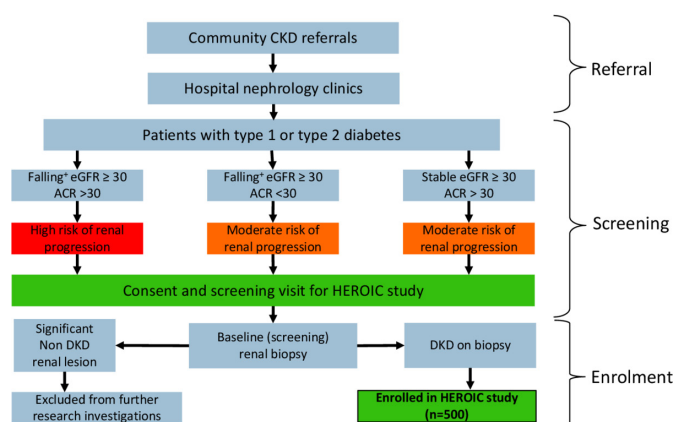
Community CKD referrals

Hospital nephrology clinics

Referral

Patients with type 1 or type 2 diabetes

Falling$^+$ eGFR ≥ 30
ACR >30

Falling$^+$ eGFR ≥ 30
ACR <30

Stable eGFR ≥ 30
ACR > 30

High risk of renal progression

Moderate risk of renal progression

Moderate risk of renal progression

Screening

Consent and screening visit for HEROIC study

Significant Non DKD renal lesion

Baseline (screening) renal biopsy

DKD on biopsy

Enrolment

Excluded from further research investigations

Enrolled in HEROIC study (n=500)